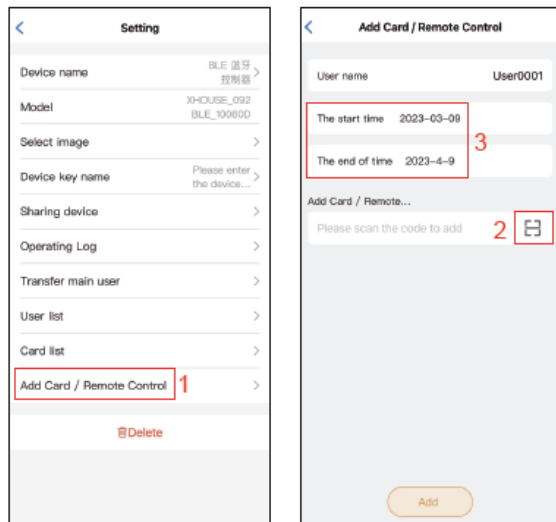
<
Setting

Device name
BLE 蓝牙 控制器 >

Model
XHOUSE_092 BLE_10060D

Select image >

Device key name
Please enter the device... >

Sharing device >

Operating Log >

Transfer main user >

User list >

Card list >

Add Card / Remote Control 1 >

Delete

<
Add Card / Remote Control

User name
User0001

The start time 2023-03-09

The end of time 2023-4-9

3

Add Card / Remote...

Please scan the code to add

2

Add